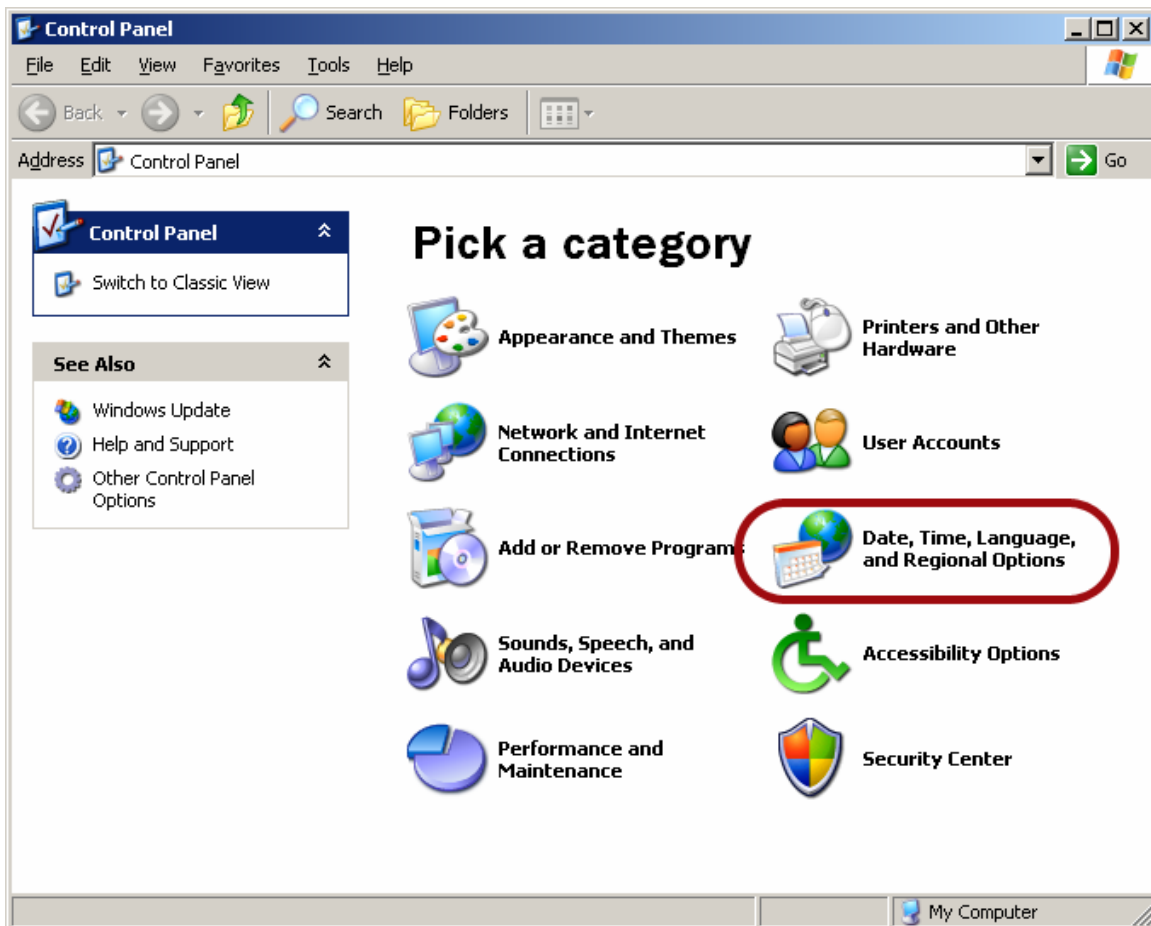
Control Panel

File Edit View Favorites Tools Help

Back Search Folders

Address Control Panel Go

Control Panel

Switch to Classic View

See Also

Windows Update

Help and Support

Other Control Panel Options

Pick a category

Appearance and Themes

Printers and Other Hardware

Network and Internet Connections

User Accounts

Add or Remove Programs

Date, Time, Language, and Regional Options

Sounds, Speech, and Audio Devices

Accessibility Options

Performance and Maintenance

Security Center

My Computer